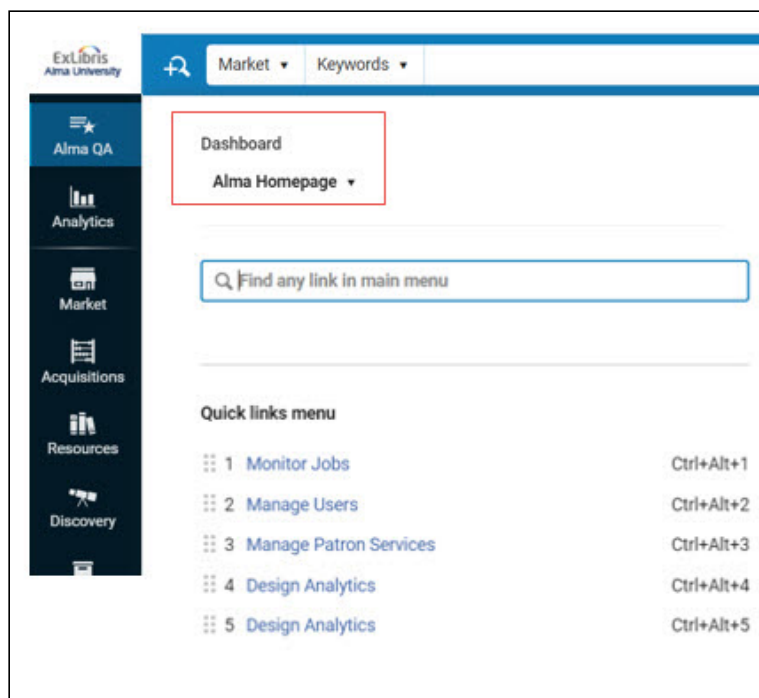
ExLibris
Alma University

Market ▾
Keywords ▾

Alma QA
Analytics
Market
Acquisitions
Resources
Discovery

Dashboard
Alma Homepage ▾

Find any link in main menu

Quick links menu

| | | |
|---|---|---|
| 1 | Monitor Jobs | Ctrl+Alt+1 |
| 2 | Manage Users | Ctrl+Alt+2 |
| 3 | Manage Patron Services | Ctrl+Alt+3 |
| 4 | Design Analytics | Ctrl+Alt+4 |
| 5 | Design Analytics | Ctrl+Alt+5 |